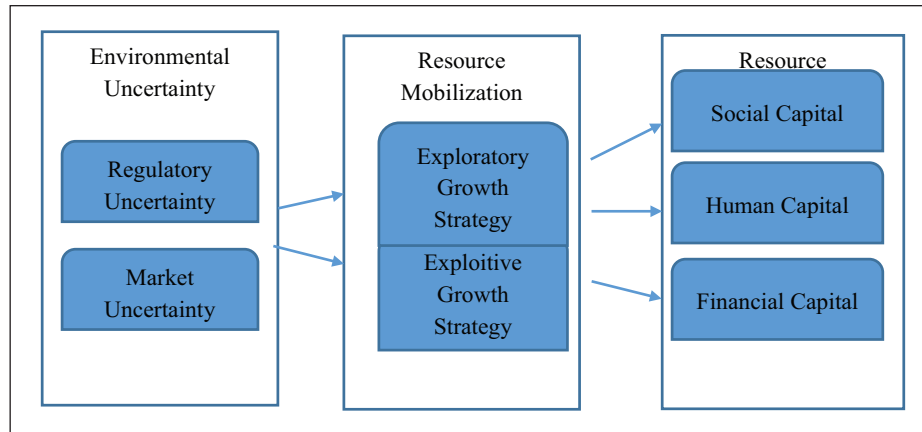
Environmental Uncertainty

Regulatory Uncertainty

Market Uncertainty

Resource Mobilization

Exploratory Growth Strategy

Exploitive Growth Strategy

Resource

Social Capital

Human Capital

Financial Capital